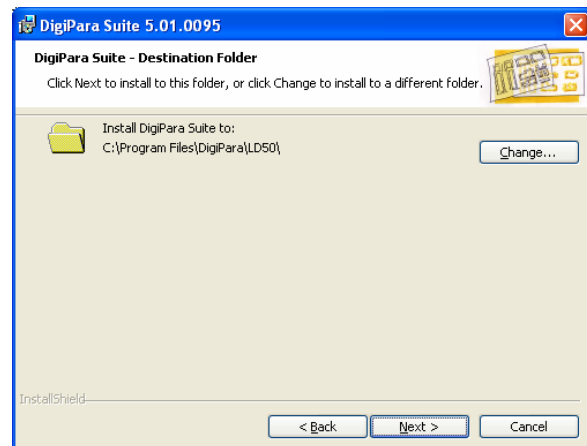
DigiPara Suite 5.01.0095

DigiPara Suite - Destination Folder

Click Next to install to this folder, or click Change to install to a different folder.

Install DigiPara Suite to:
C:\Program Files\DigiPara\LD50\

Change...

InstallShield

< Back

Next >

Cancel